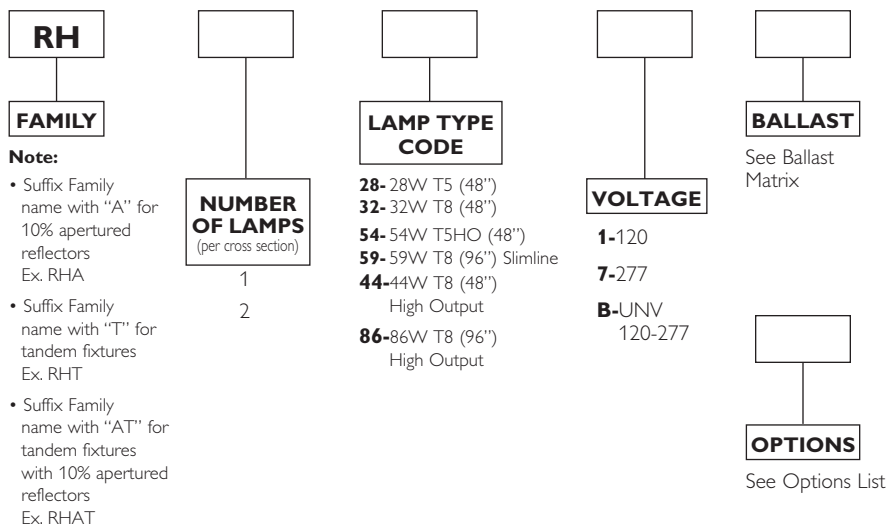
RH

FAMILY

Note:

• Suffix Family name with "A" for 10% apertured reflectors Ex. RHA

• Suffix Family name with "T" for tandem fixtures Ex. RHT

• Suffix Family name with "AT" for tandem fixtures with 10% apertured reflectors Ex. RHAT

NUMBER OF LAMPS
(per cross section)

1

2

LAMP TYPE CODE

28- 28W T5 (48")
32- 32W T8 (48")

54- 54W T5HO (48")
59- 59W T8 (96") Slimline
44-44W T8 (48") High Output

86-86W T8 (96") High Output

VOLTAGE

1-120

7-277

B-UNV 120-277

BALLAST

See Ballast Matrix

OPTIONS

See Options List